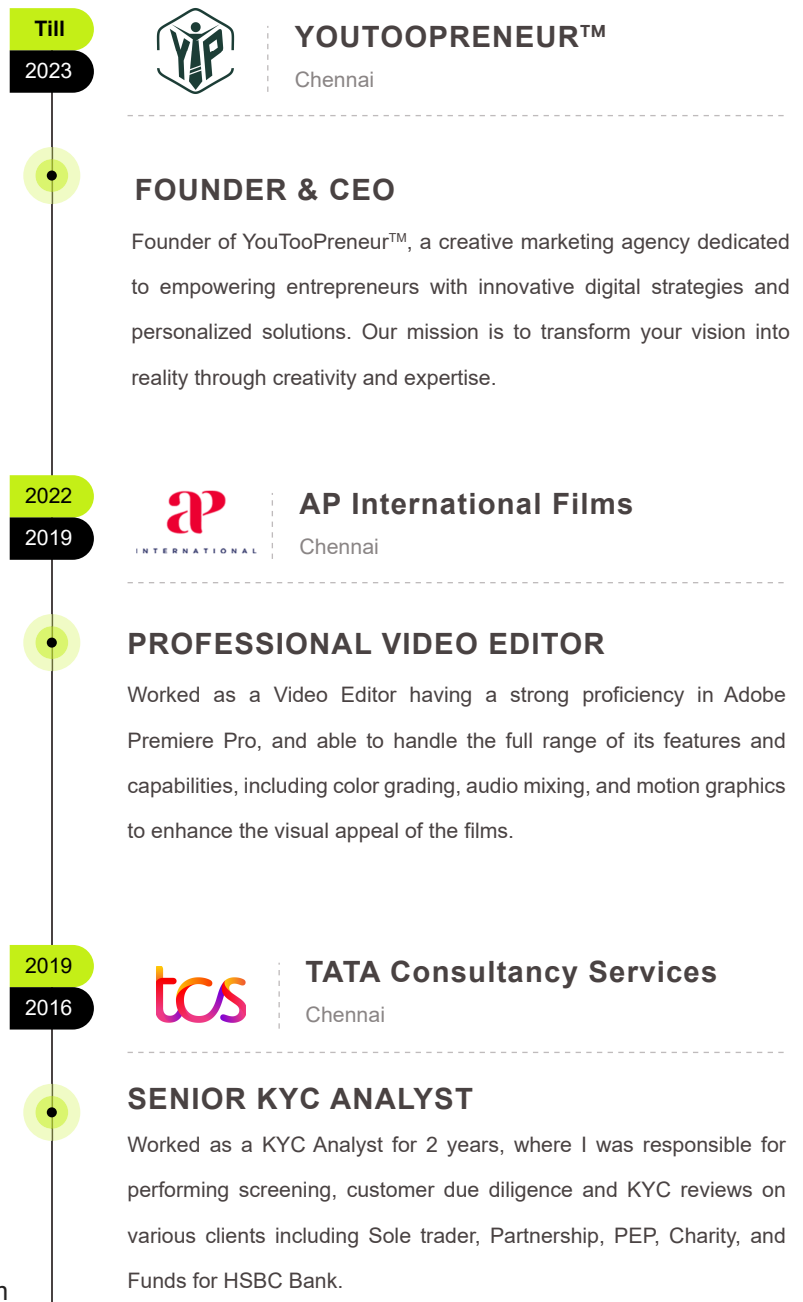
Till
2023

YTP

YOUTOOPRENEUR™
Chennai

FOUNDER & CEO

Founder of YouTooPreneur™, a creative marketing agency dedicated to empowering entrepreneurs with innovative digital strategies and personalized solutions. Our mission is to transform your vision into reality through creativity and expertise.

2022
2019

ap
INTERNATIONAL

AP International Films
Chennai

PROFESSIONAL VIDEO EDITOR

Worked as a Video Editor having a strong proficiency in Adobe Premiere Pro, and able to handle the full range of its features and capabilities, including color grading, audio mixing, and motion graphics to enhance the visual appeal of the films.

2019
2016

tcs

TATA Consultancy Services
Chennai

SENIOR KYC ANALYST

Worked as a KYC Analyst for 2 years, where I was responsible for performing screening, customer due diligence and KYC reviews on various clients including Sole trader, Partnership, PEP, Charity, and Funds for HSBC Bank.